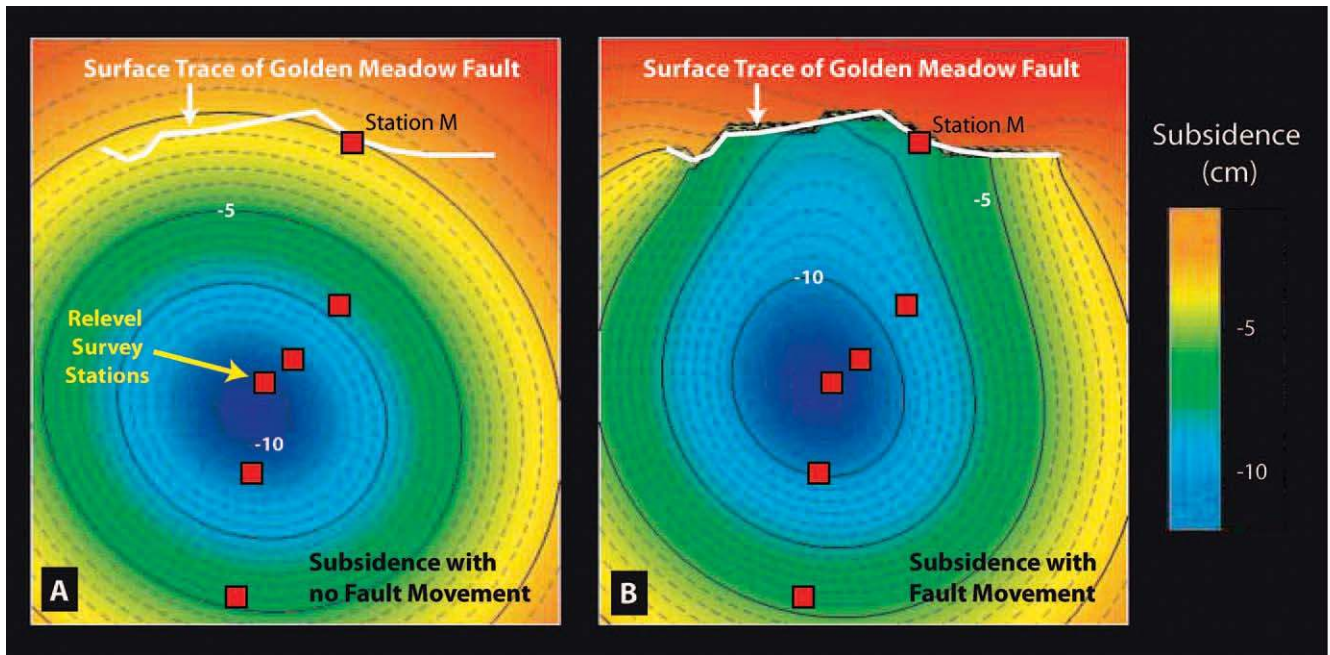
Surface Trace of Golden Meadow Fault

Station M

-5

Relevel Survey Stations

-10

A

Subsidence with no Fault Movement

Surface Trace of Golden Meadow Fault

Station M

-5

-10

B

Subsidence with Fault Movement

Subsidence (cm)

-5

-10